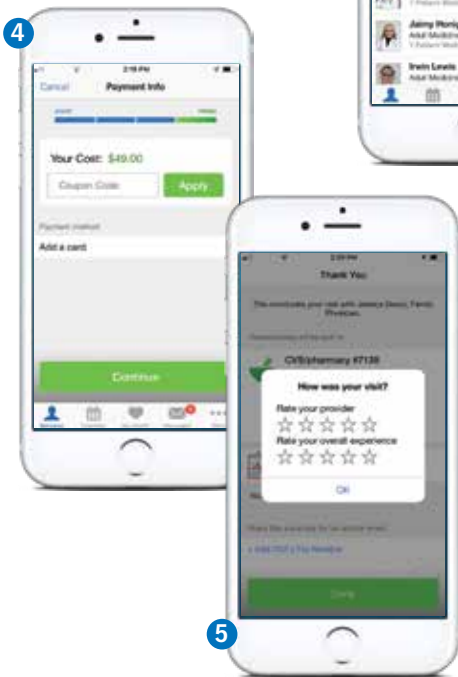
4

2:18 PM

Cancel Payment Info

Your Cost: $49.00

Coupon Code Apply

Payment method

Add a card

Continue

Jaimy Honig

Adult Medicine

Irwin Lewis

Adult Medicine

Thank You

CVS/pharmacy #7138

How was your visit?

Rate your provider

☆☆☆☆☆

Rate your overall experience

☆☆☆☆☆

OK

5